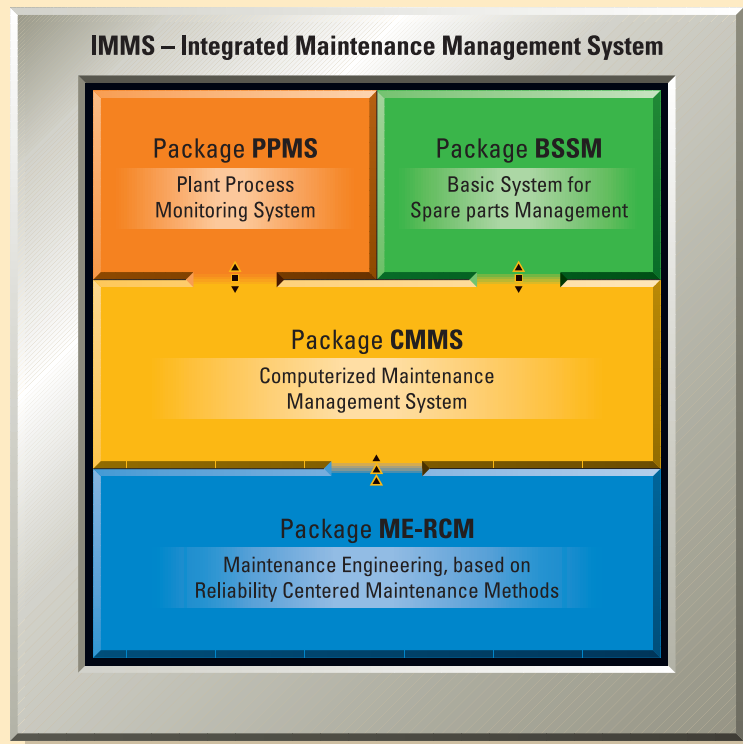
IMMS – Integrated Maintenance Management System

Package PPMS

Plant Process Monitoring System

Package BSSM

Basic System for Spare parts Management

Package CMMS

Computerized Maintenance Management System

Package ME-RCM

Maintenance Engineering, based on Reliability Centered Maintenance Methods